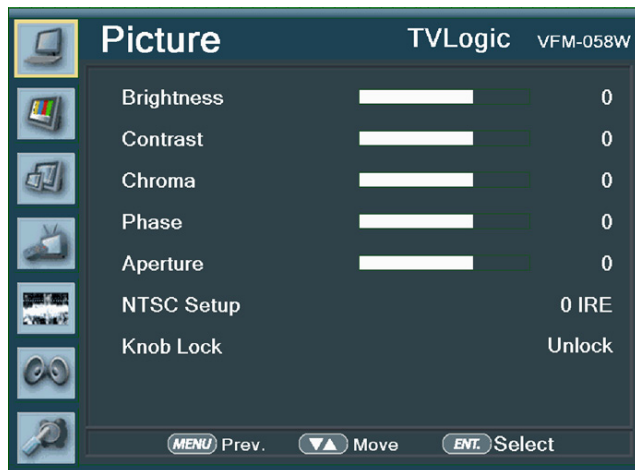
Picture TVLogic VFM-058W

| | |
|---|---|
| Brightness | 0 |
| Contrast | 0 |
| Chroma | 0 |
| Phase | 0 |
| Aperture | 0 |
| NTSC Setup | 0 IRE |
| Knob Lock | Unlock |

MENU Prev. ▼▲ Move ENT. Select